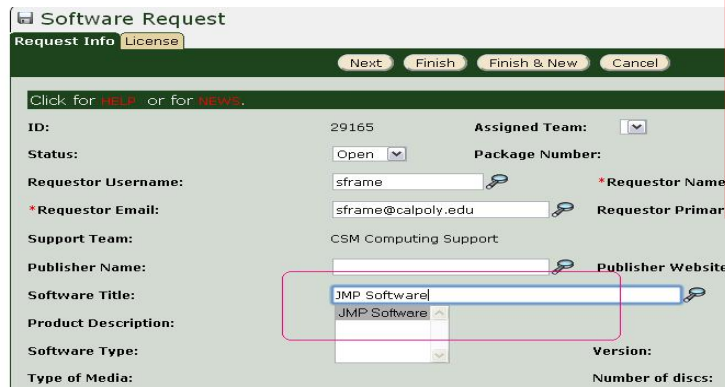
Software Request

Request Info License

Next Finish Finish & New Cancel

Click for HELP or for NEWS.

ID: 29165 Assigned Team:

Status: Open Package Number:

Requestor Username: sframe *Requestor Name

*Requestor Email: sframe@calpoly.edu Requestor Primar

Support Team: CSM Computing Support

Publisher Name: Publisher Website

Software Title: JMP Software

JMP Software

Product Description:

Software Type: Version:

Type of Media: Number of discs: